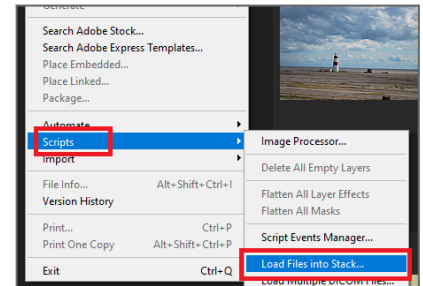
Generate

Search Adobe Stock...
Search Adobe Express Templates...
Place Embedded...
Place Linked...
Package...

Automate
Scripts
Import

File Info... Alt+Shift+Ctrl+I
Version History

Print... Ctrl+P
Print One Copy Alt+Shift+Ctrl+P

Exit Ctrl+Q

Image Processor...

Delete All Empty Layers

Flatten All Layer Effects
Flatten All Masks

Script Events Manager...

Load Files into Stack...
Load Multiple DICOM Files...